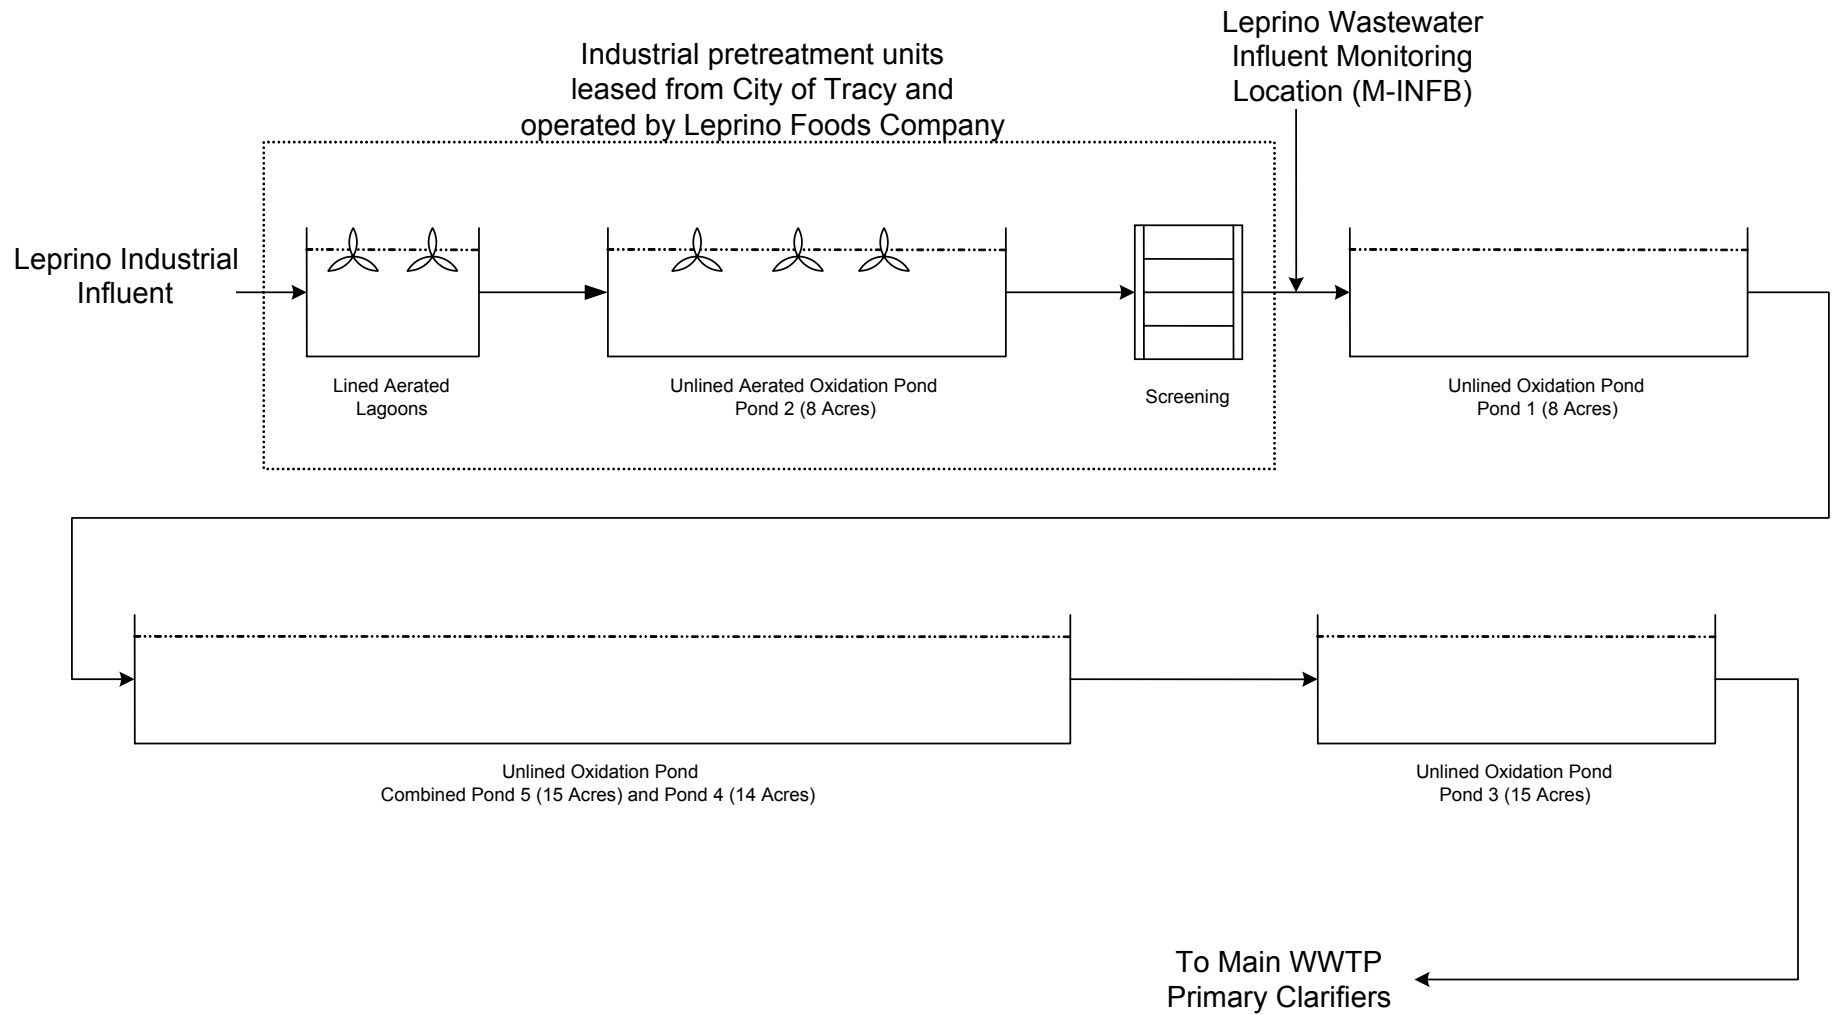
Industrial pretreatment units leased from City of Tracy and operated by Leprino Foods Company

Leprino Wastewater Influent Monitoring Location (M-INFB)

Leprino Industrial Influent

Lined Aerated Lagoons

Unlined Aerated Oxidation Pond
Pond 2 (8 Acres)

Screening

Unlined Oxidation Pond
Pond 1 (8 Acres)

Unlined Oxidation Pond
Combined Pond 5 (15 Acres) and Pond 4 (14 Acres)

Unlined Oxidation Pond
Pond 3 (15 Acres)

To Main WWTP Primary Clarifiers